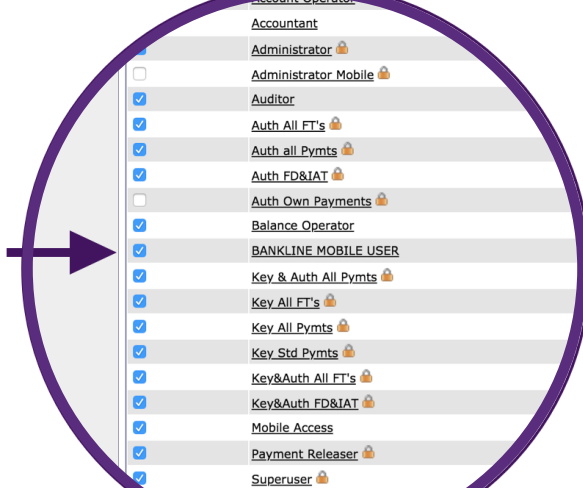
Account Operator
Accountant
Administrator
Administrator Mobile
Auditor
Auth All FT's
Auth all Pymts
Auth FD&IAT
Auth Own Payments
Balance Operator
BANKLINE MOBILE USER
Key & Auth All Pymts
Key All FT's
Key All Pymts
Key Std Pymts
Key&Auth All FT's
Key&Auth FD&IAT
Mobile Access
Payment Releaser
Superuser